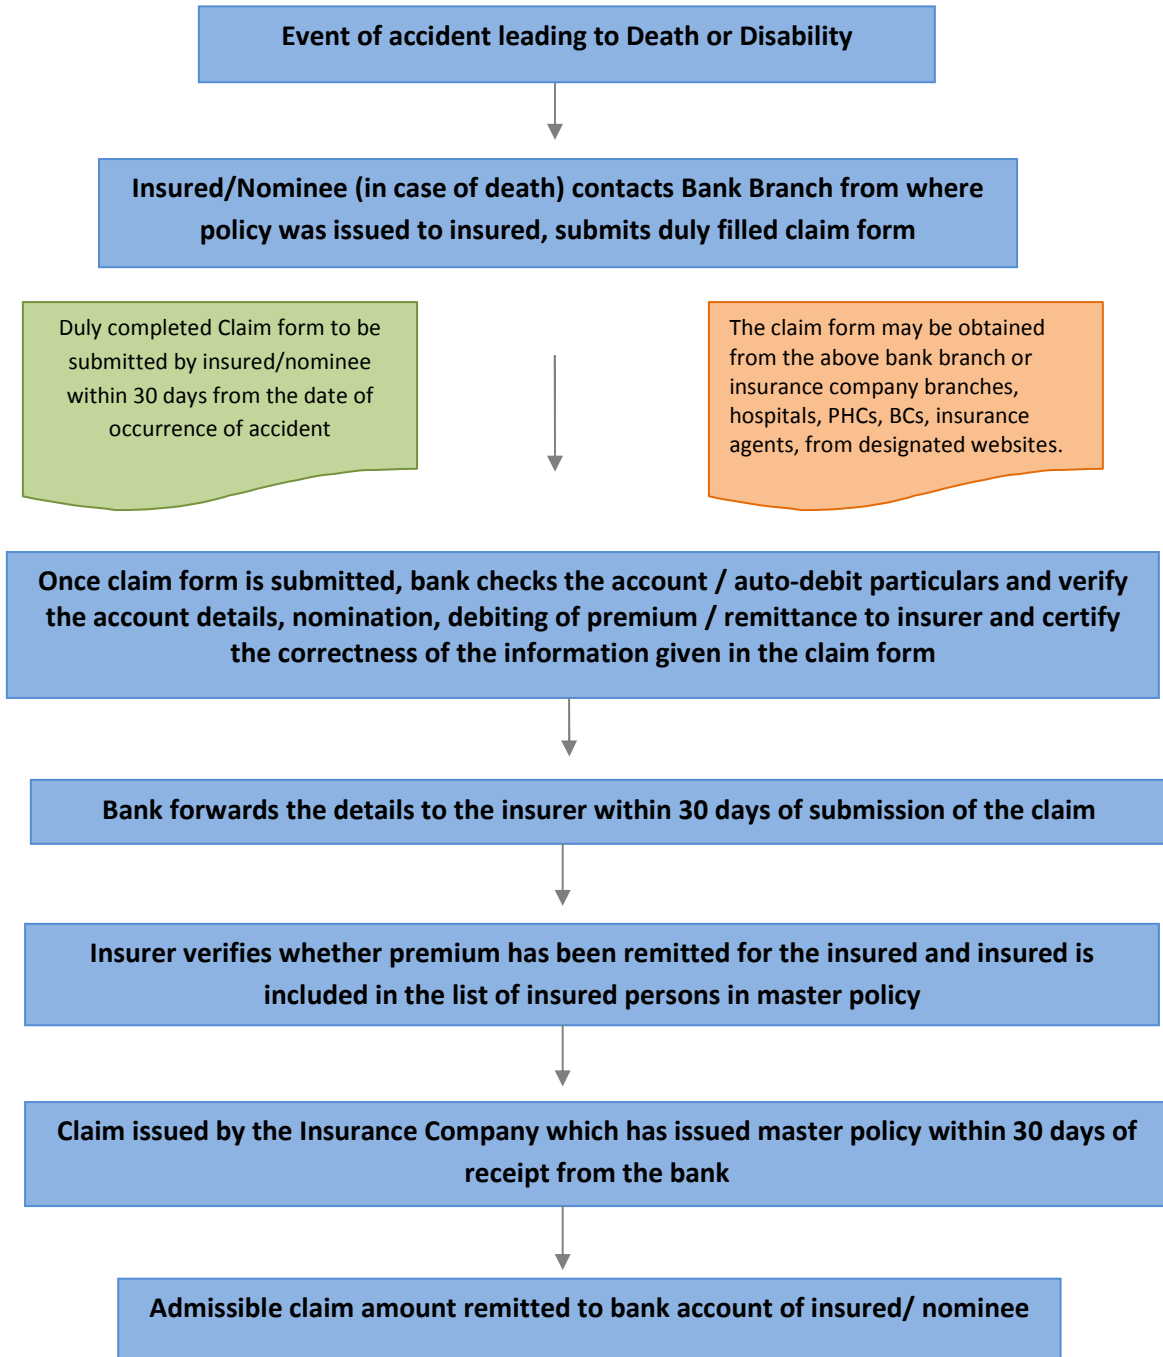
Event of accident leading to Death or Disability

Insured/Nominee (in case of death) contacts Bank Branch from where policy was issued to insured, submits duly filled claim form

Duly completed Claim form to be submitted by insured/nominee within 30 days from the date of occurrence of accident

The claim form may be obtained from the above bank branch or insurance company branches, hospitals, PHCs, BCs, insurance agents, from designated websites.

Once claim form is submitted, bank checks the account / auto-debit particulars and verify the account details, nomination, debiting of premium / remittance to insurer and certify the correctness of the information given in the claim form

Bank forwards the details to the insurer within 30 days of submission of the claim

Insurer verifies whether premium has been remitted for the insured and insured is included in the list of insured persons in master policy

Claim issued by the Insurance Company which has issued master policy within 30 days of receipt from the bank

Admissible claim amount remitted to bank account of insured/ nominee